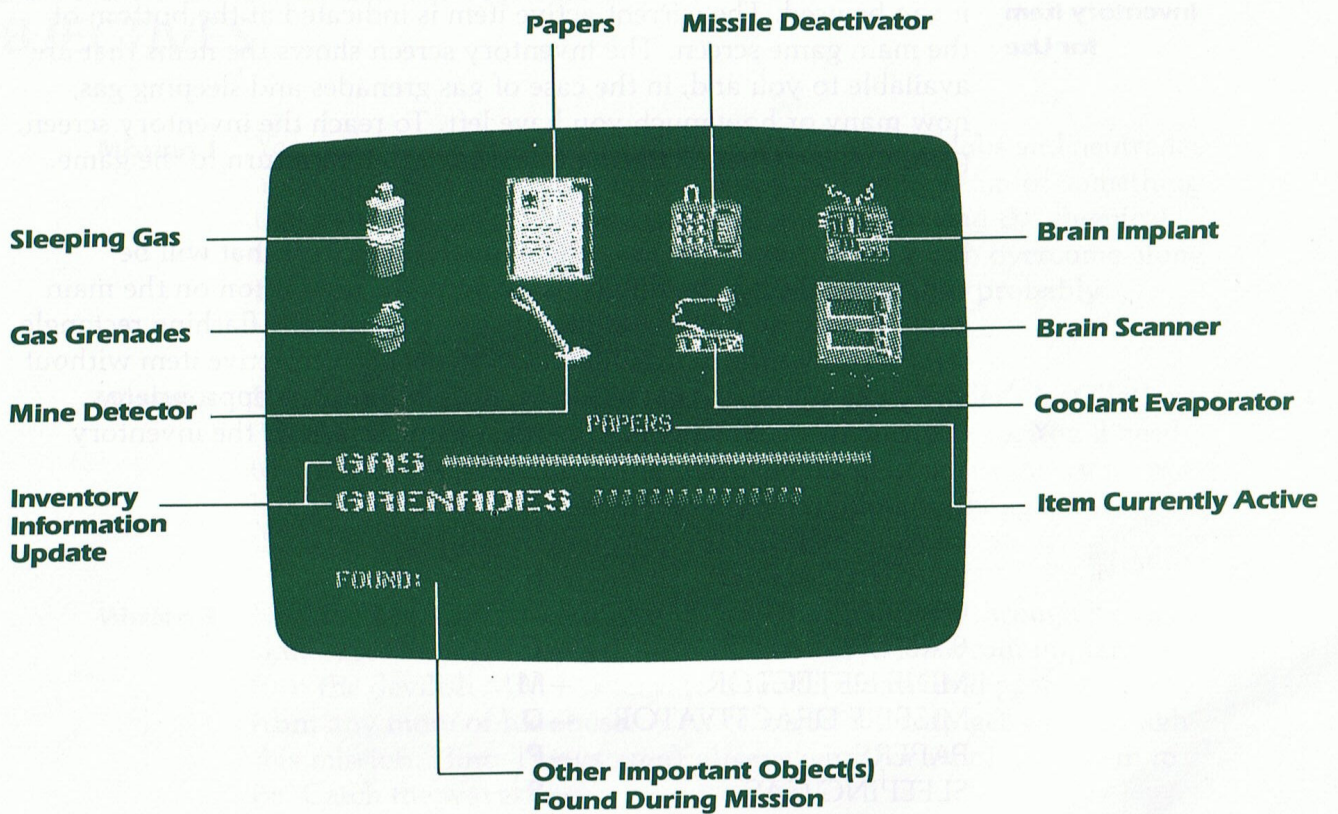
Papers
Missile Deactivator
Sleeping Gas
Brain Implant
Gas Grenades
Brain Scanner
Mine Detector
Coolant Evaporator
PAPERS
GAS
GRENADES
Item Currently Active
Inventory Information Update
FOUND:
Other Important Object(s) Found During Mission

Inventory Item for Use

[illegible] item is indicated at the bottom of the main game screen. The inventory screen shows the items that are available to you and, in the case of gas grenades and sleeping gas, how many or how much you have left. To reach the inventory screen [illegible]